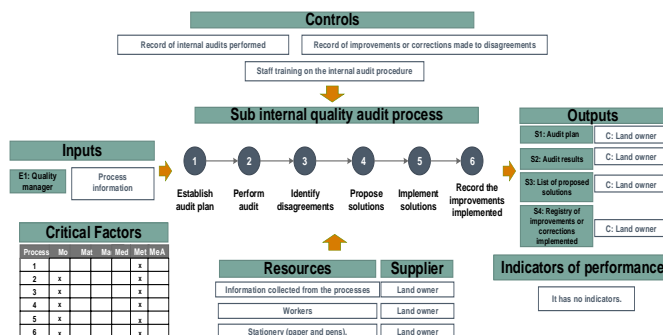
Controls

Record of internal audits performed

Record of improvements or corrections made to disagreements

Staff training on the internal audit procedure

Sub internal quality audit process

Inputs

E1: Quality manager

Process information

1 Establish audit plan

2 Perform audit

3 Identify disagreements

4 Propose solutions

5 Implement solutions

6 Record the improvements implemented

Outputs

| S1: Audit plan | C: Land owner |
|---|---|
| S2: Audit results | C: Land owner |
| S3: List of proposed solutions | C: Land owner |
| S4: Registry of improvements or corrections implemented | C: Land owner |

Critical Factors

| Process | Mo | Mat | Ma | Med | Met | MeA |
|---|---|---|---|---|---|---|
| 1 | | | | | x | |
| 2 | x | | | | x | |
| 3 | x | | | | x | |
| 4 | x | | | | x | |
| 5 | x | | | | x | |
| 6 | x | | | | x | |

Resources

Information collected from the processes

Workers

Stationery (paper and pens).

Supplier

Land owner

Land owner

Land owner

Indicators of performance

It has no indicators.